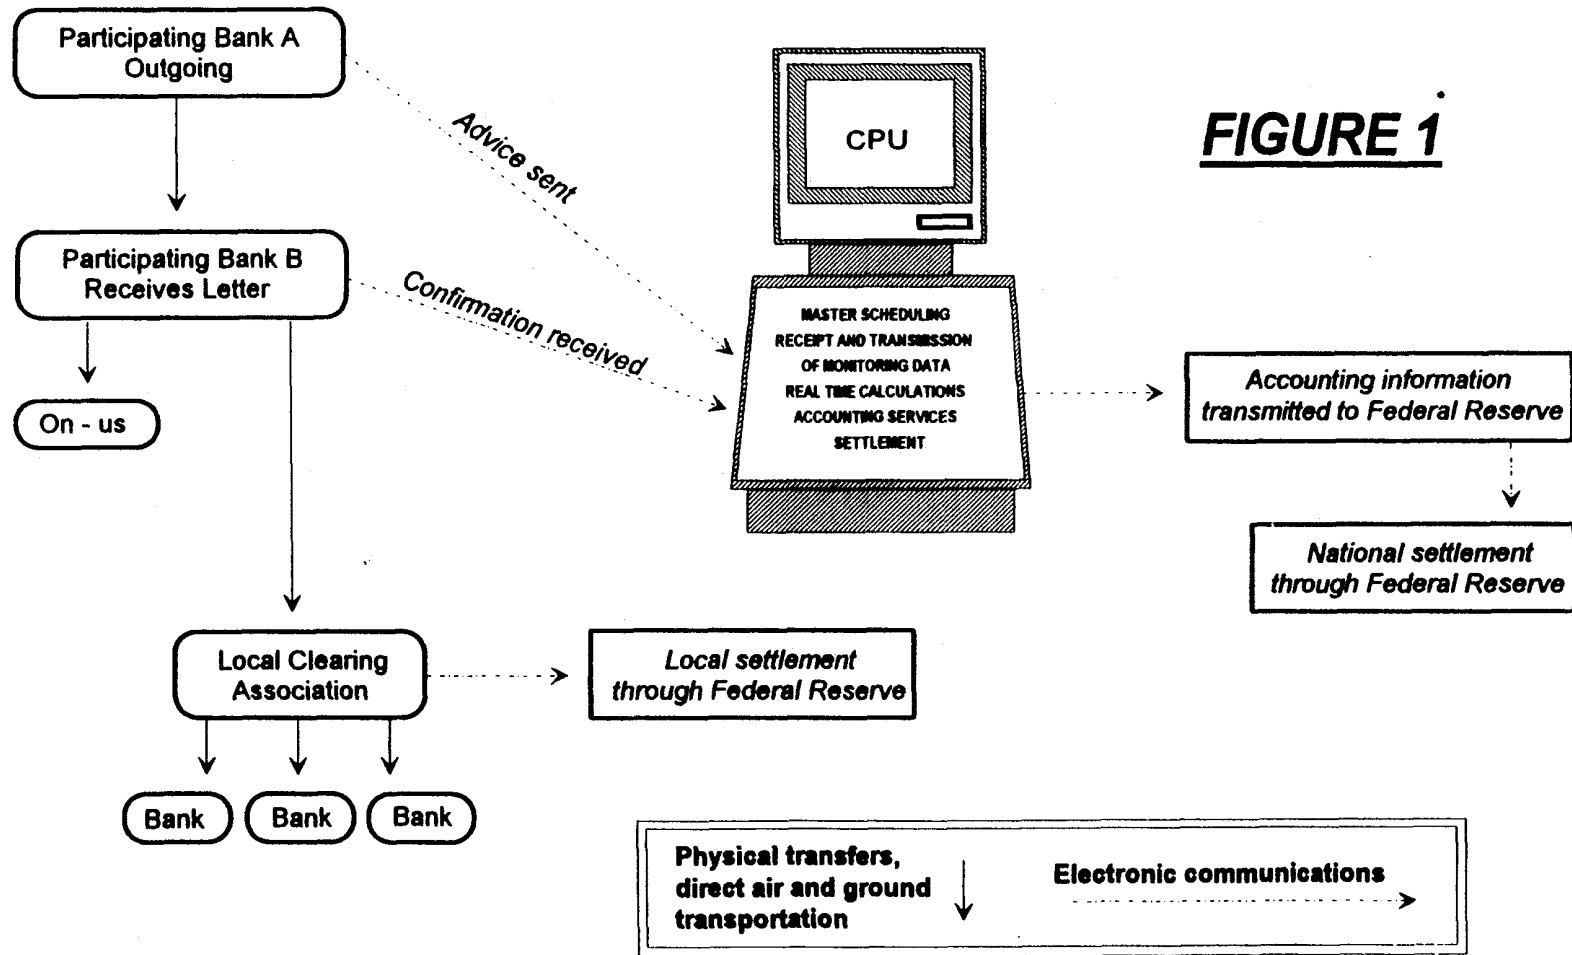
Participating Bank A Outgoing

Advice sent

CPU

FIGURE 1

Participating Bank B Receives Letter

Confirmation received

MASTER SCHEDULING
RECEIPT AND TRANSMISSION OF MONITORING DATA
REAL TIME CALCULATIONS
ACCOUNTING SERVICES
SETTLEMENT

Accounting information transmitted to Federal Reserve

On - us

National settlement through Federal Reserve

Local Clearing Association

Local settlement through Federal Reserve

Bank

Bank

Bank

Physical transfers, direct air and ground transportation

Electronic communications